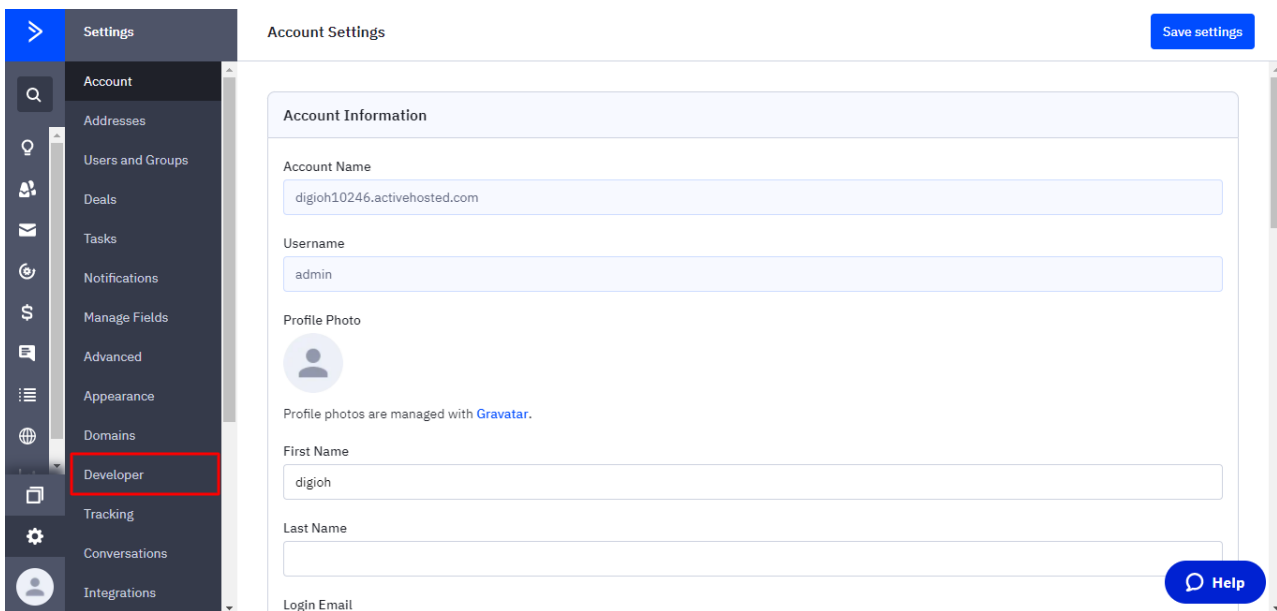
Settings

Account
Addresses
Users and Groups
Deals
Tasks
Notifications
Manage Fields
Advanced
Appearance
Domains
Developer
Tracking
Conversations
Integrations

Account Settings

Save settings

Account Information

Account Name

digioh10246.activehosted.com

Username

admin

Profile Photo

Profile photos are managed with Gravatar.

First Name

digioh

Last Name

Login Email

Help